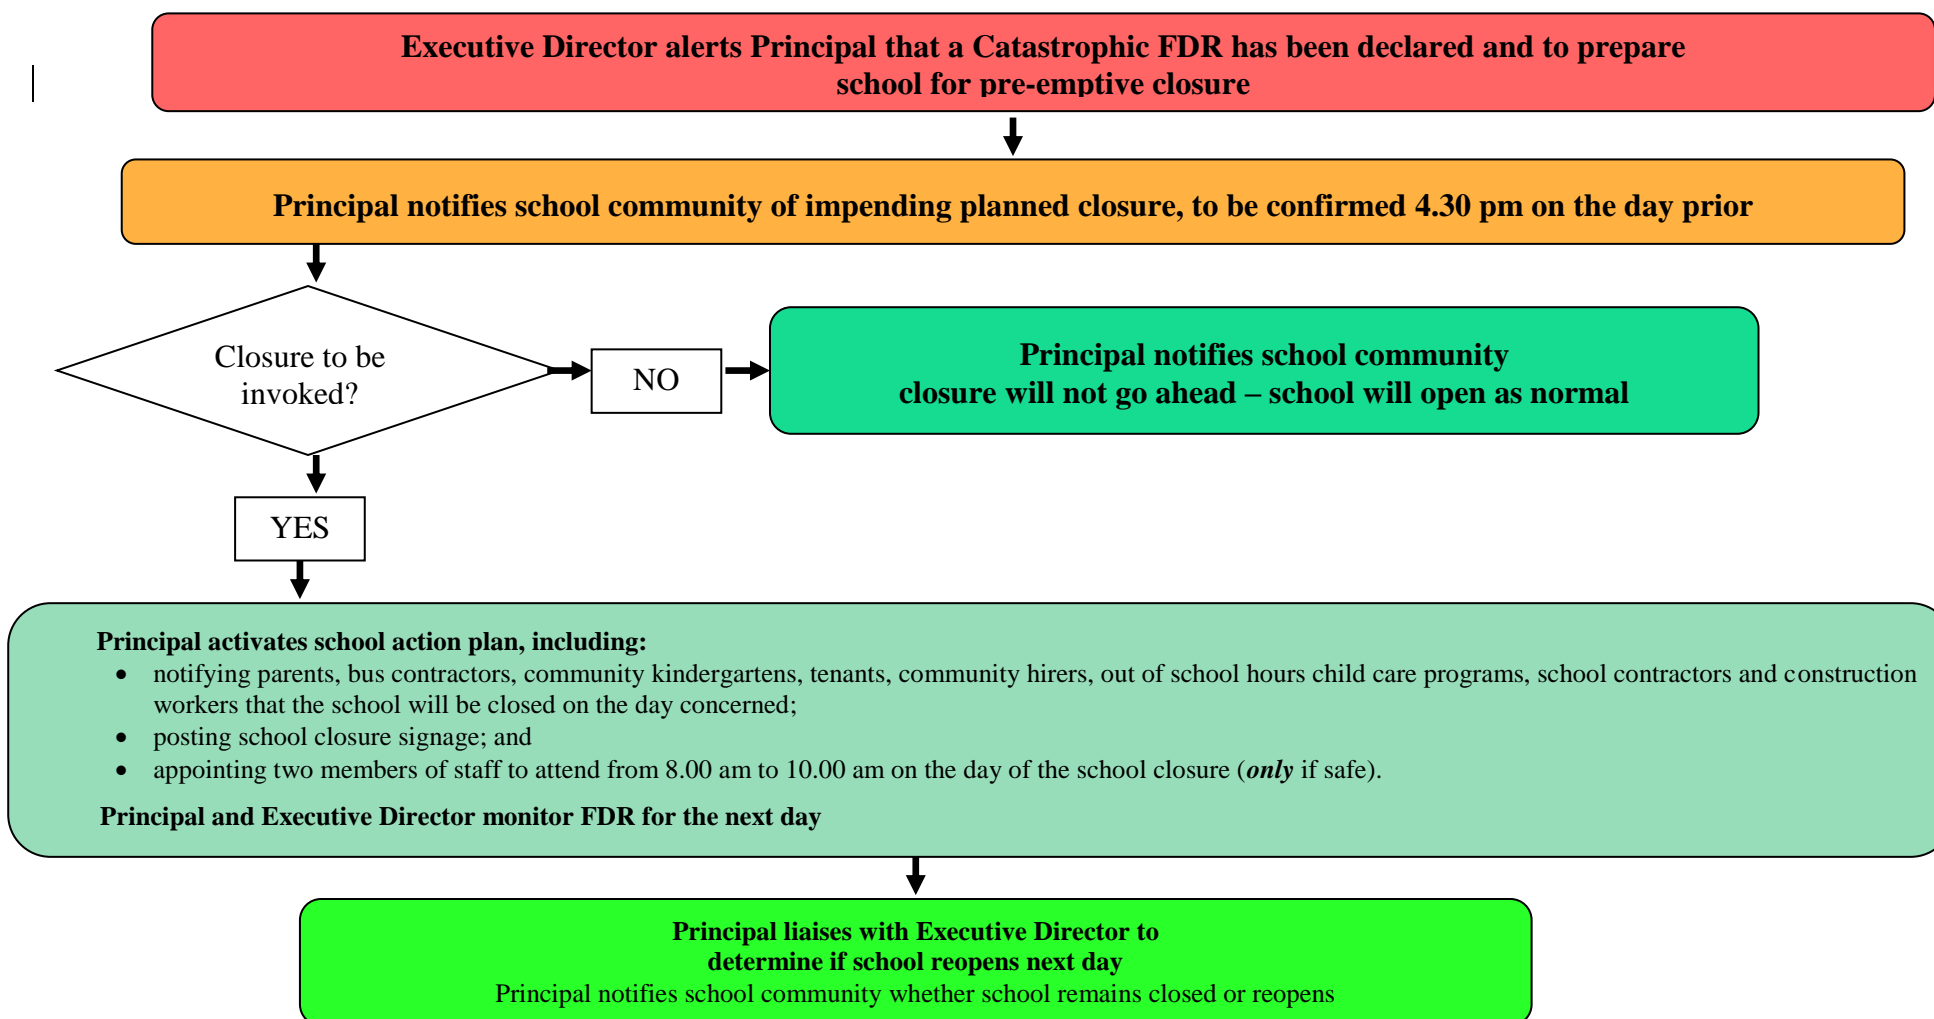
Executive Director alerts Principal that a Catastrophic FDR has been declared and to prepare school for pre-emptive closure

Principal notifies school community of impending planned closure, to be confirmed 4.30 pm on the day prior

Closure to be invoked?

NO

Principal notifies school community closure will not go ahead – school will open as normal

YES

Principal activates school action plan, including:
- notifying parents, bus contractors, community kindergartens, tenants, community hirers, out of school hours child care programs, school contractors and construction workers that the school will be closed on the day concerned;
- posting school closure signage; and
- appointing two members of staff to attend from 8.00 am to 10.00 am on the day of the school closure (***only*** if safe).

Principal and Executive Director monitor FDR for the next day

Principal liaises with Executive Director to determine if school reopens next day
Principal notifies school community whether school remains closed or reopens